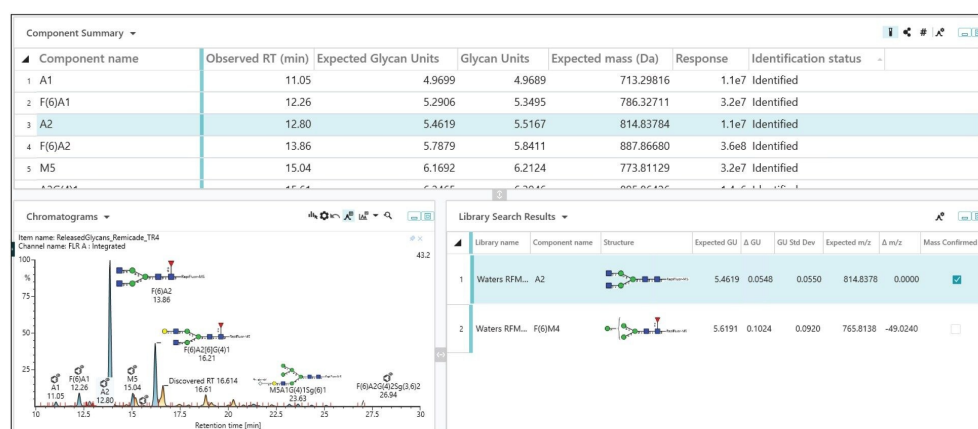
Component Summary ▾

| ◢ Component name | Observed RT (min) | Expected Glycan Units | Glycan Units | Expected mass (Da) | Response | Identification status |
|---|---|---|---|---|---|---|
| 1 A1 | 11.05 | 4.9699 | 4.9689 | 713.29816 | 1.1e7 | Identified |
| 2 F(6)A1 | 12.26 | 5.2906 | 5.3495 | 786.32711 | 3.2e7 | Identified |
| 3 A2 | 12.80 | 5.4619 | 5.5167 | 814.83784 | 1.1e7 | Identified |
| 4 F(6)A2 | 13.86 | 5.7879 | 5.8411 | 887.86680 | 3.6e8 | Identified |
| 5 M5 | 15.04 | 6.1692 | 6.2124 | 773.81129 | 3.2e7 | Identified |

Chromatograms ▾

Item name: ReleasedGlycans_Remicade_TR4
Channel name: FLR A : Integrated

43.2

100
%
75
50
25

F(6)A2
13.86

F(6)A2[6]G(4)1
16.21

Discovered RT 16.614
16.61

M5A1G(4)1Sg(6)1
23.63

F(6)A2G(4)2Sg(3,6)2
26.94

A1
11.05

F(6)A1
12.26

A2
12.80

M5
15.04

10 12.5 15 17.5 20 22.5 25 27.5 30
Retention time [min]

Library Search Results ▾

| ◢ | Library name | Component name | Structure | Expected GU | Δ GU | GU Std Dev | Expected m/z | Δ m/z | Mass Confirmed |
|---|---|---|---|---|---|---|---|---|---|
| 1 | Waters RFM... | A2 | | 5.4619 | 0.0548 | 0.0550 | 814.8378 | 0.0000 | ☑ |
| 2 | Waters RFM... | F(6)M4 | | 5.6191 | 0.1024 | 0.0920 | 765.8138 | -49.0240 | ☐ |